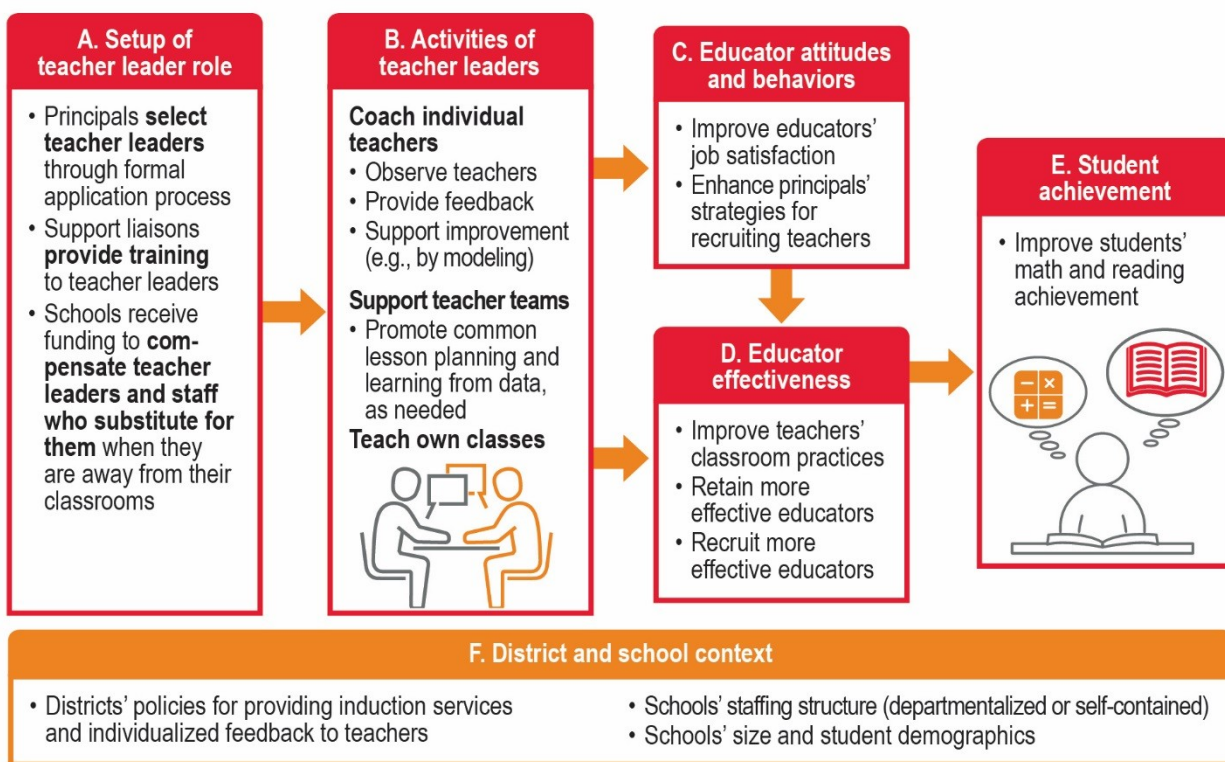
A. Setup of teacher leader role

• Principals **select teacher leaders** through formal application process
• Support liaisons **provide training** to teacher leaders
• Schools receive funding to **compensate teacher leaders and staff who substitute for them** when they are away from their classrooms

B. Activities of teacher leaders

Coach individual teachers
• Observe teachers
• Provide feedback
• Support improvement (e.g., by modeling)

Support teacher teams
• Promote common lesson planning and learning from data, as needed

Teach own classes

C. Educator attitudes and behaviors

• Improve educators' job satisfaction
• Enhance principals' strategies for recruiting teachers

D. Educator effectiveness

• Improve teachers' classroom practices
• Retain more effective educators
• Recruit more effective educators

E. Student achievement

• Improve students' math and reading achievement

− ×
+ =

F. District and school context

• Districts' policies for providing induction services and individualized feedback to teachers

• Schools' staffing structure (departmentalized or self-contained)
• Schools' size and student demographics